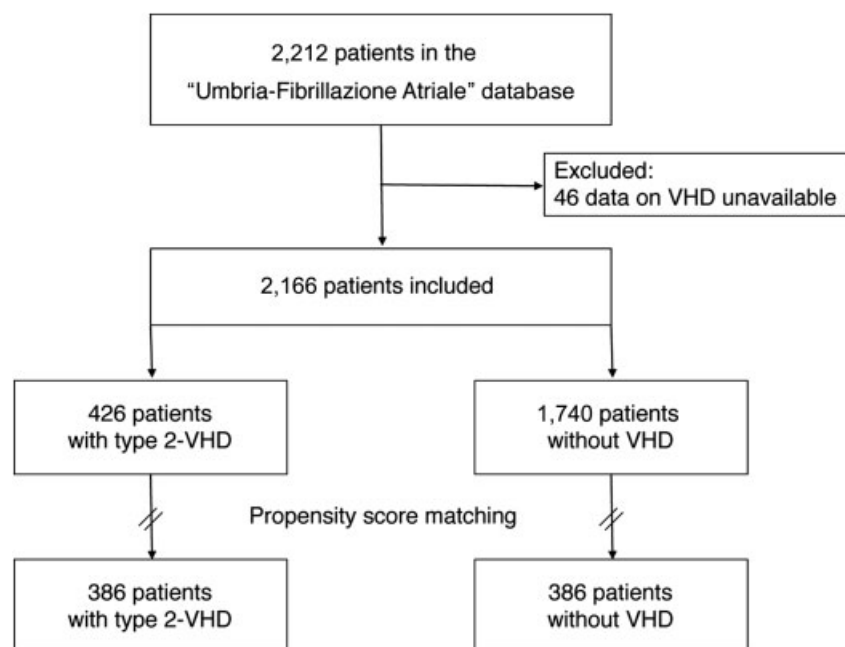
2,212 patients in the "Umbria-Fibrillazione Atriale" database

Excluded:
46 data on VHD unavailable

2,166 patients included

426 patients with type 2-VHD

1,740 patients without VHD

Propensity score matching

386 patients with type 2-VHD

386 patients without VHD